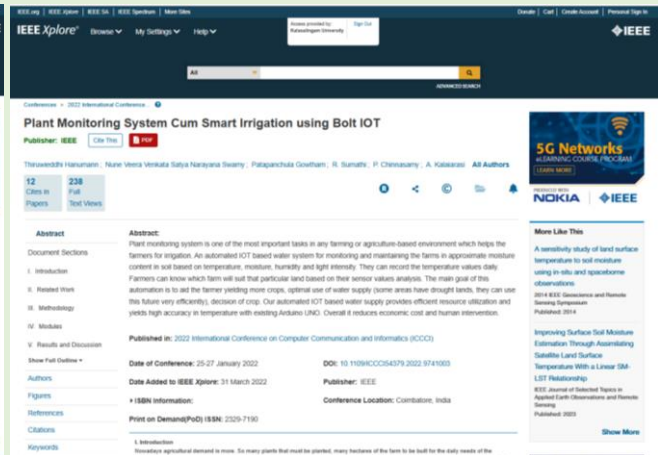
IEEE.org | IEEE Xplore | IEEE SA | IEEE Spectrum | More Sites

Donate | Cart | Create Account | Personal Sign In

IEEE Xplore® Browse My Settings Help

Access provided by: Kalasalingam University Sign Out

IEEE

All

ADVANCED SEARCH

Conferences > 2022 International Conference...

Plant Monitoring System Cum Smart Irrigation using Bolt IOT

Publisher: IEEE Cite This PDF

Thiruveeddhi Hanumanin ; Nune Veera Venkata Satya Narayana Swamy ; Patapanchula Gowtham ; R. Sumathi ; P. Chinnasamy ; A. Kalaarasi All Authors

12 Cites in Papers

238 Full Text Views

Abstract

Document Sections

I. Introduction

II. Related Work

III. Methodology

IV. Modules

V. Results and Discussion

Show Full Outline

Authors

Figures

References

Citations

Keywords

Abstract:
Plant monitoring system is one of the most important tasks in any farming or agriculture-based environment which helps the farmers for irrigation. An automated IOT based water system for monitoring and maintaining the farms in approximate moisture content in soil based on temperature, moisture, humidity and light intensity. They can record the temperature values daily. Farmers can know which farm will suit that particular land based on their sensor values analysis. The main goal of this automation is to aid the farmer yielding more crops, optimal use of water supply (some areas have drought lands, they can use this future very efficiently), decision of crop. Our automated IOT based water supply provides efficient resource utilization and yields high accuracy in temperature with existing Arduino UNO. Overall it reduces economic cost and human intervention.

Published in: 2022 International Conference on Computer Communication and Informatics (ICCCI)

Date of Conference: 25-27 January 2022

DOI: 10.1109/ICCCI54379.2022.9741003

Date Added to IEEE Xplore: 31 March 2022

Publisher: IEEE

ISBN Information:

Conference Location: Coimbatore, India

Print on Demand(PoD) ISSN: 2329-7190

I. Introduction
Nowadays agricultural demand is more. So many plants that must be planted, many hectares of the farm to be built for the daily needs of the

5G Networks
eLEARNING COURSE PROGRAM
LEARN MORE
PRODUCED WITH
NOKIA IEEE

More Like This

A sensitivity study of land surface temperature to soil moisture using in-situ and spaceborne observations
2014 IEEE Geoscience and Remote Sensing Symposium
Published: 2014

Improving Surface Soil Moisture Estimation Through Assimilating Satellite Land Surface Temperature With a Linear SM-LST Relationship
IEEE Journal of Selected Topics in Applied Earth Observations and Remote Sensing
Published: 2023

Show More